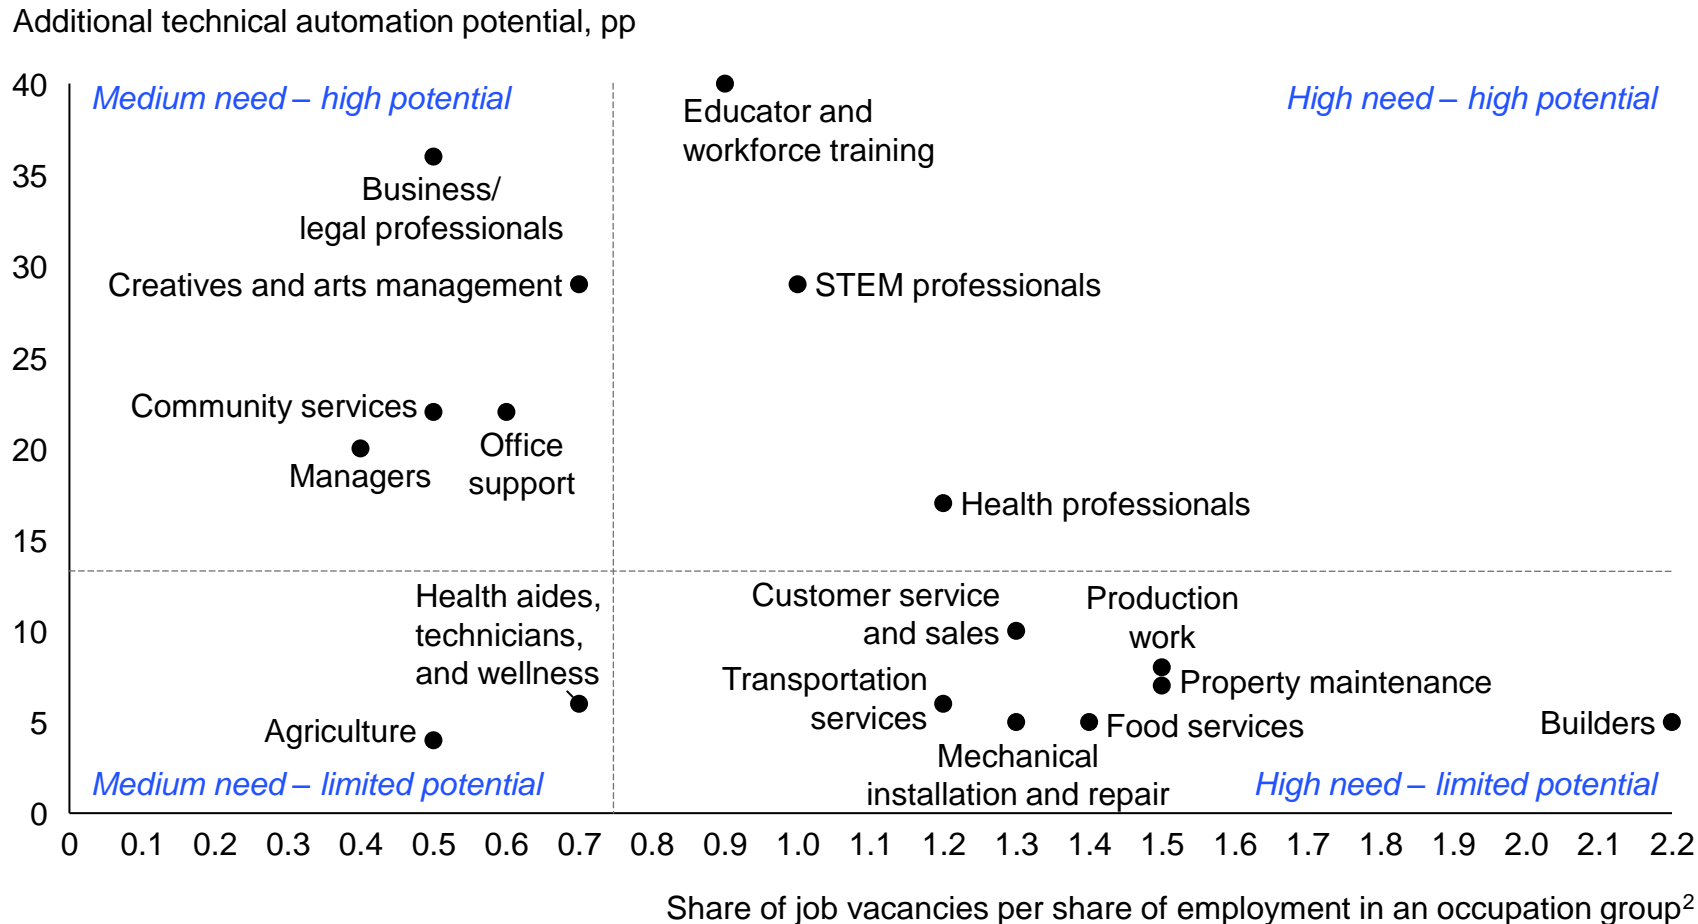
Additional technical automation potential, pp

40
35
30
25
20
15
10
5
0

Medium need – high potential

High need – high potential

Educator and workforce training

Business/ legal professionals

Creatives and arts management

STEM professionals

Community services

Office support

Managers

Health professionals

Health aides, technicians, and wellness

Customer service and sales

Production work

Transportation services

Property maintenance

Agriculture

Food services

Builders

Mechanical installation and repair

Medium need – limited potential

High need – limited potential

0 0.1 0.2 0.3 0.4 0.5 0.6 0.7 0.8 0.9 1.0 1.1 1.2 1.3 1.4 1.5 1.6 1.7 1.8 1.9 2.0 2.1 2.2

Share of job vacancies per share of employment in an occupation group$^2$